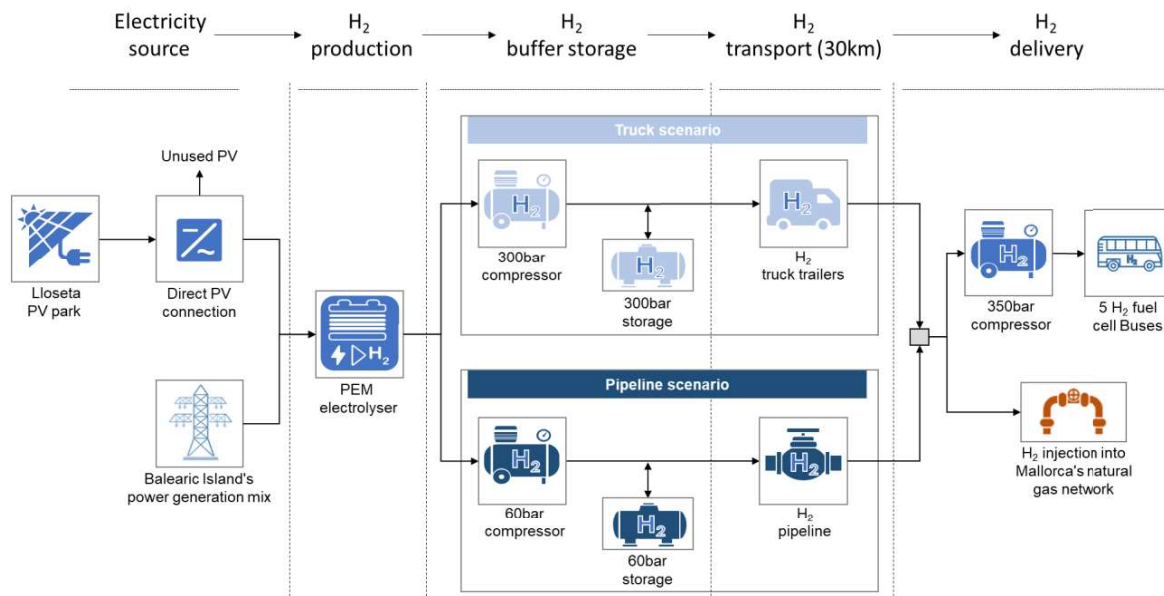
Electricity source

$H_2$ production

$H_2$ buffer storage

$H_2$ transport (30km)

$H_2$ delivery

Unused PV

Lloseta PV park

Direct PV connection

Balearic Island's power generation mix

PEM electrolyser

Truck scenario

$H_2$

300bar compressor

$H_2$

300bar storage

$H_2$

$H_2$ truck trailers

Pipeline scenario

$H_2$

60bar compressor

$H_2$

60bar storage

$H_2$

$H_2$ pipeline

$H_2$

350bar compressor

5 $H_2$ fuel cell Buses

$H_2$ injection into Mallorca's natural gas network